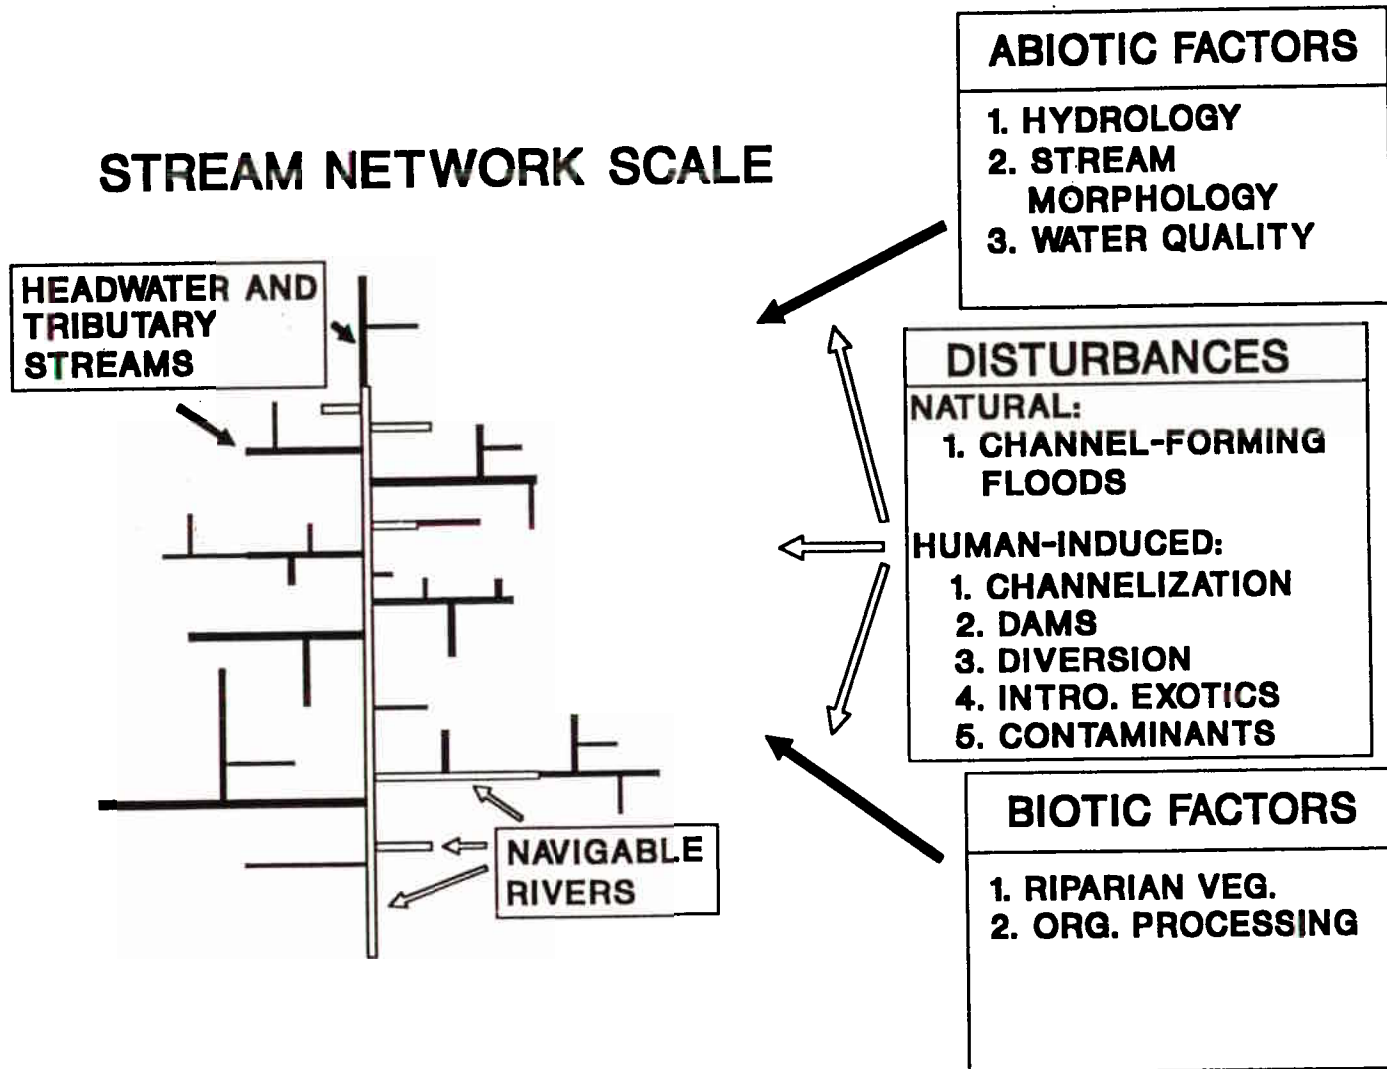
STREAM NETWORK SCALE

HEADWATER AND TRIBUTARY STREAMS

NAVIGABLE RIVERS

ABIOTIC FACTORS

1. HYDROLOGY
2. STREAM MORPHOLOGY
3. WATER QUALITY

DISTURBANCES

NATURAL:
1. CHANNEL-FORMING FLOODS

HUMAN-INDUCED:
1. CHANNELIZATION
2. DAMS
3. DIVERSION
4. INTRO. EXOTICS
5. CONTAMINANTS

BIOTIC FACTORS

1. RIPARIAN VEG.
2. ORG. PROCESSING